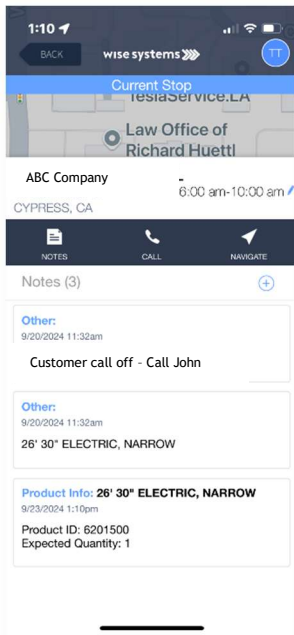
1:10

BACK

wise systems

TT

Current Stop

TeslaService.LA

Law Office of Richard Huettl

ABC Company

-
6:00 am-10:00 am

CYPRESS, CA

NOTES

CALL

NAVIGATE

Notes (3)

+

Other:
9/20/2024 11:32am

Customer call off - Call John

Other:
9/20/2024 11:32am

26' 30" ELECTRIC, NARROW

Product Info: 26' 30" ELECTRIC, NARROW
9/23/2024 1:10pm

Product ID: 6201500
Expected Quantity: 1